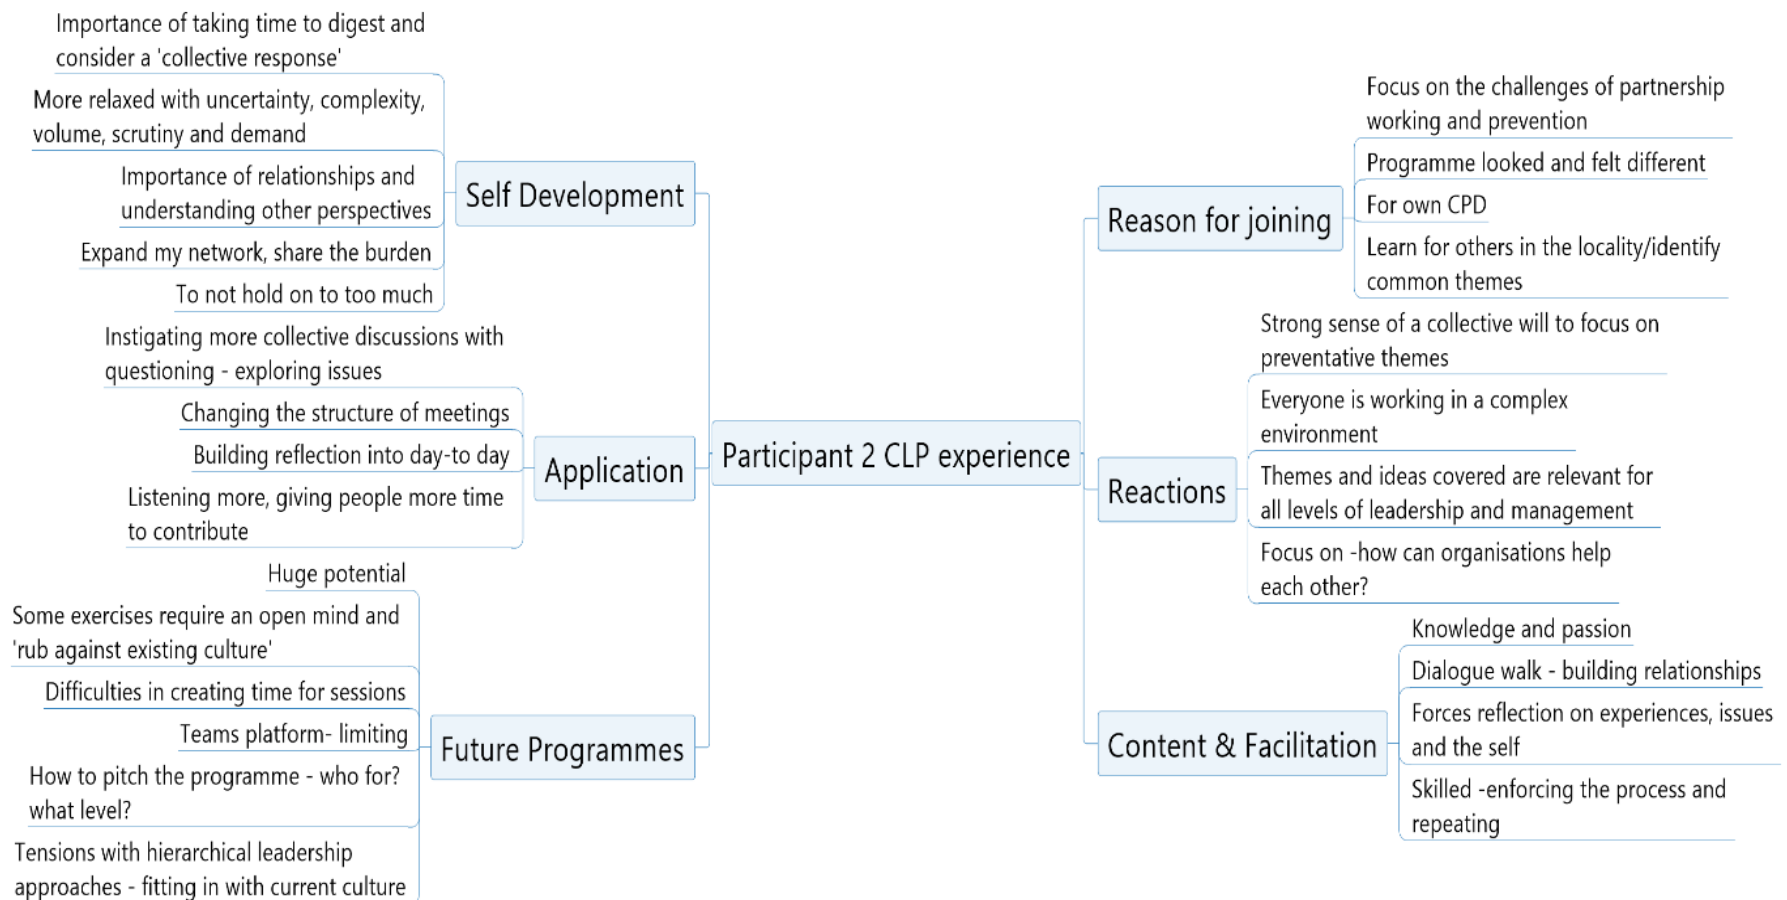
Participant 2 CLP experience

Self Development

Importance of taking time to digest and consider a 'collective response'

More relaxed with uncertainty, complexity, volume, scrutiny and demand

Importance of relationships and understanding other perspectives

Expand my network, share the burden

To not hold on to too much

Application

Instigating more collective discussions with questioning - exploring issues

Changing the structure of meetings

Building reflection into day-to day

Listening more, giving people more time to contribute

Future Programmes

Huge potential

Some exercises require an open mind and 'rub against existing culture'

Difficulties in creating time for sessions

Teams platform- limiting

How to pitch the programme - who for? what level?

Tensions with hierarchical leadership approaches - fitting in with current culture

Reason for joining

Focus on the challenges of partnership working and prevention

Programme looked and felt different

For own CPD

Learn for others in the locality/identify common themes

Reactions

Strong sense of a collective will to focus on preventative themes

Everyone is working in a complex environment

Themes and ideas covered are relevant for all levels of leadership and management

Focus on -how can organisations help each other?

Content & Facilitation

Knowledge and passion

Dialogue walk - building relationships

Forces reflection on experiences, issues and the self

Skilled -enforcing the process and repeating